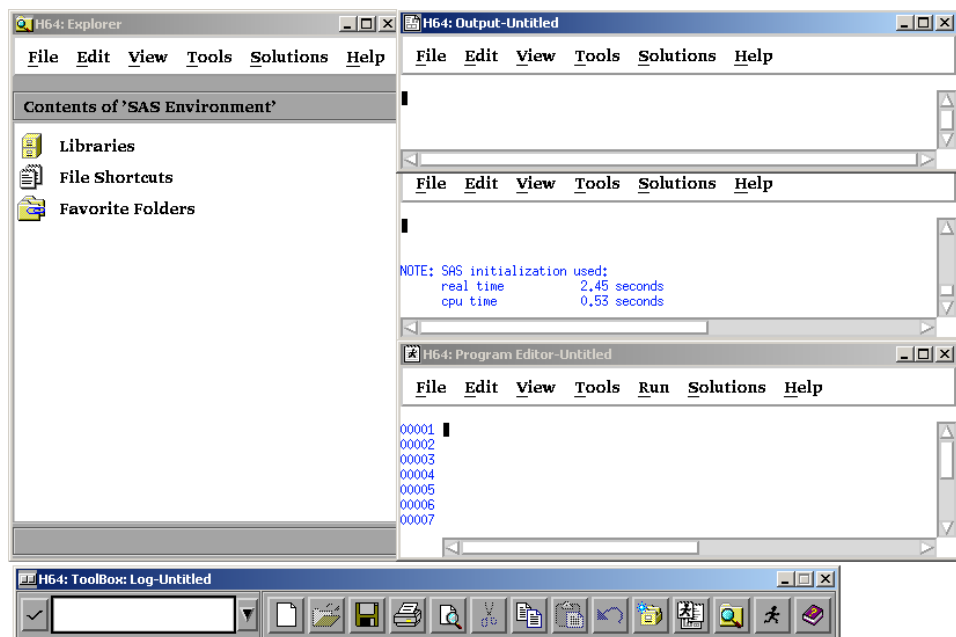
H64: Explorer

File Edit View Tools Solutions Help

Contents of 'SAS Environment'

Libraries
File Shortcuts
Favorite Folders

H64: Output-Untitled

File Edit View Tools Solutions Help

File Edit View Tools Solutions Help

NOTE: SAS initialization used:
real time 2.45 seconds
cpu time 0.53 seconds

H64: Program Editor-Untitled

File Edit View Tools Run Solutions Help

00001
00002
00003
00004
00005
00006
00007

H64: ToolBox: Log-Untitled